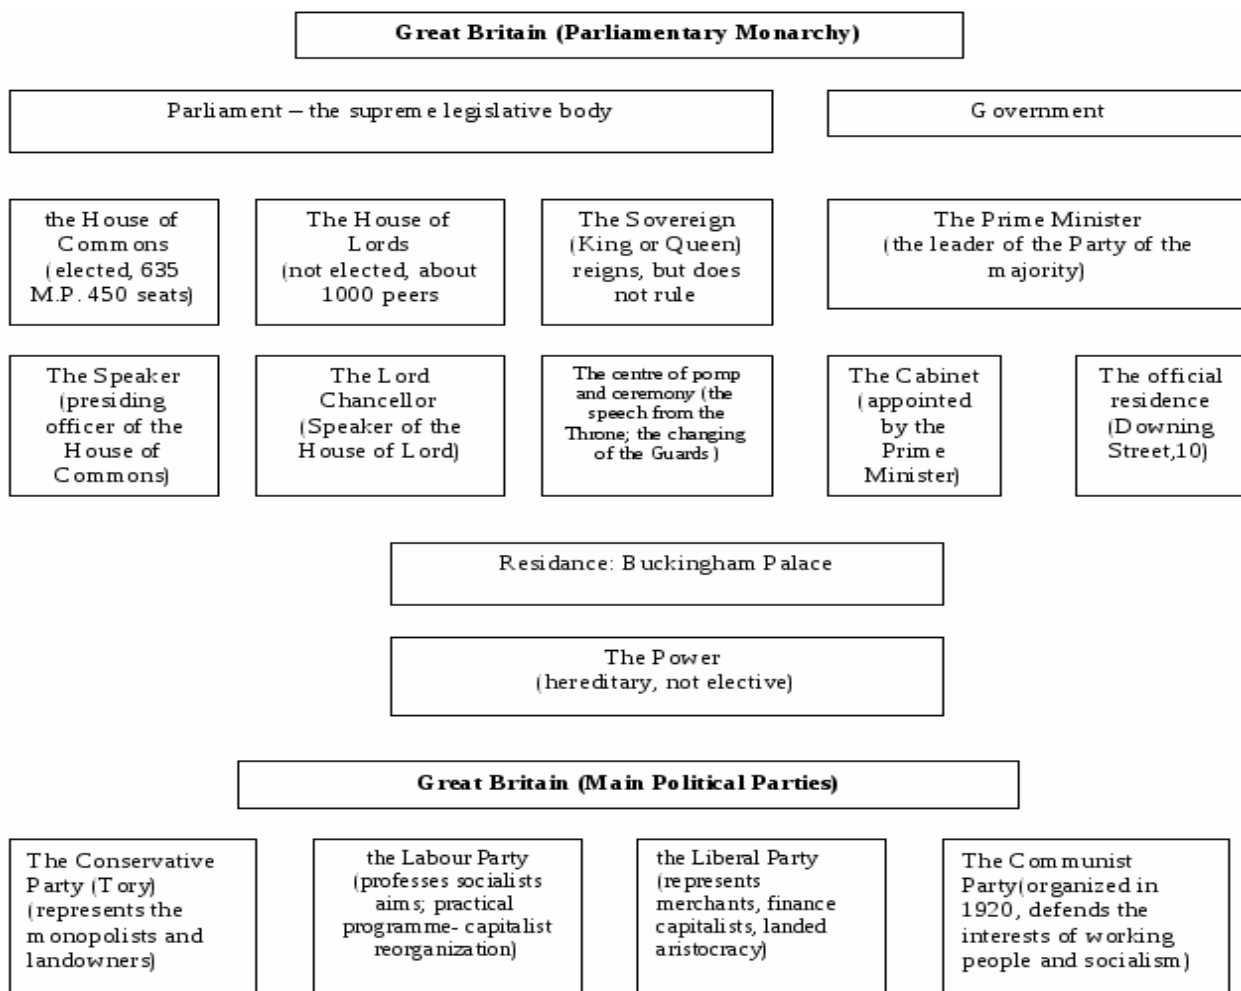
Great Britain (Parliamentary Monarchy)

Parliament – the supreme legislative body

Government

the House of Commons (elected, 635 M.P. 450 seats)

The House of Lords (not elected, about 1000 peers

The Sovereign (King or Queen) reigns, but does not rule

The Prime Minister (the leader of the Party of the majority)

The Speaker (presiding officer of the House of Commons)

The Lord Chancellor (Speaker of the House of Lord)

The centre of pomp and ceremony (the speech from the Throne; the changing of the Guards )

The Cabinet (appointed by the Prime Minister)

The official residence (Downing Street,10)

Residance: Buckingham Palace

The Power (hereditary, not elective)

Great Britain (Main Political Parties)

The Conservative Party (Tory) (represents the monopolists and landowners)

the Labour Party (professes socialists aims; practical programme- capitalist reorganization)

the Liberal Party (represents merchants, finance capitalists, landed aristocracy)

The Communist Party(organized in 1920, defends the interests of working people and socialism)